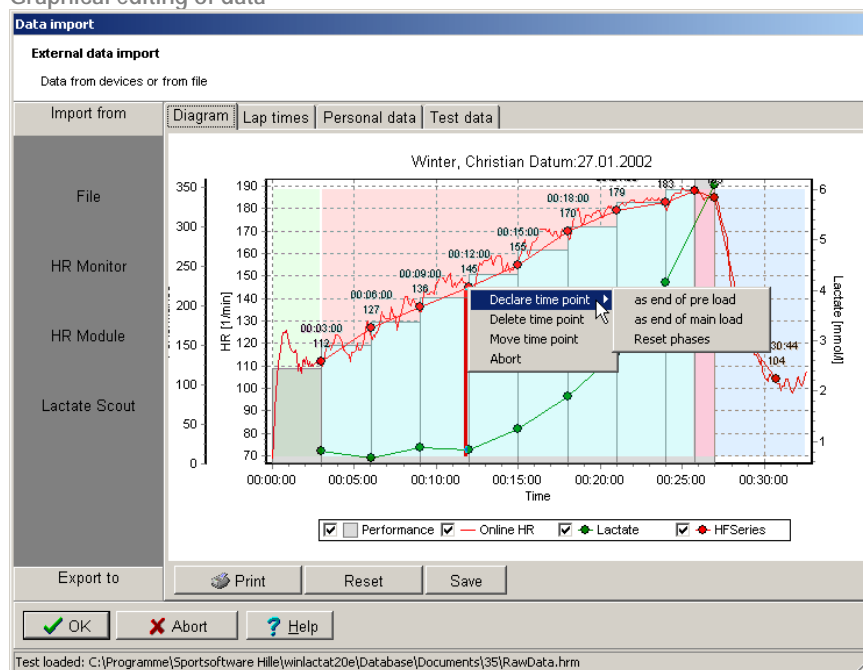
Graphical editing of data

Data import

External data import

Data from devices or from file

Import from

Diagram | Lap times | Personal data | Test data

File

HR Monitor

HR Module

Lactate Scout

Winter, Christian Datum:27.01.2002

350 300 250 200 150 100 50 0

190 180 170 160 150 140 130 120 110 100 90 80 70

HR [1/min]

Lactate [mmol/l]

6 5 4 3 2 1

00:03:00 112

00:06:00 127

00:09:00 136

00:12:00 145

00:15:00 155

00:18:00 170

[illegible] 179

183

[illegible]

30:44 104

Declare time point

Delete time point

Move time point

Abort

as end of pre load

as end of main load

Reset phases

00:00:00 00:05:00 00:10:00 00:15:00 00:20:00 00:25:00 00:30:00

Time

Performance Online HR Lactate HFSeries

Export to

Print

Reset

Save

OK

Abort

Help

Test loaded: C:\Programme\Sportsoftware Hille\winlactat20e\Database\Documents\35\RawData.hrm